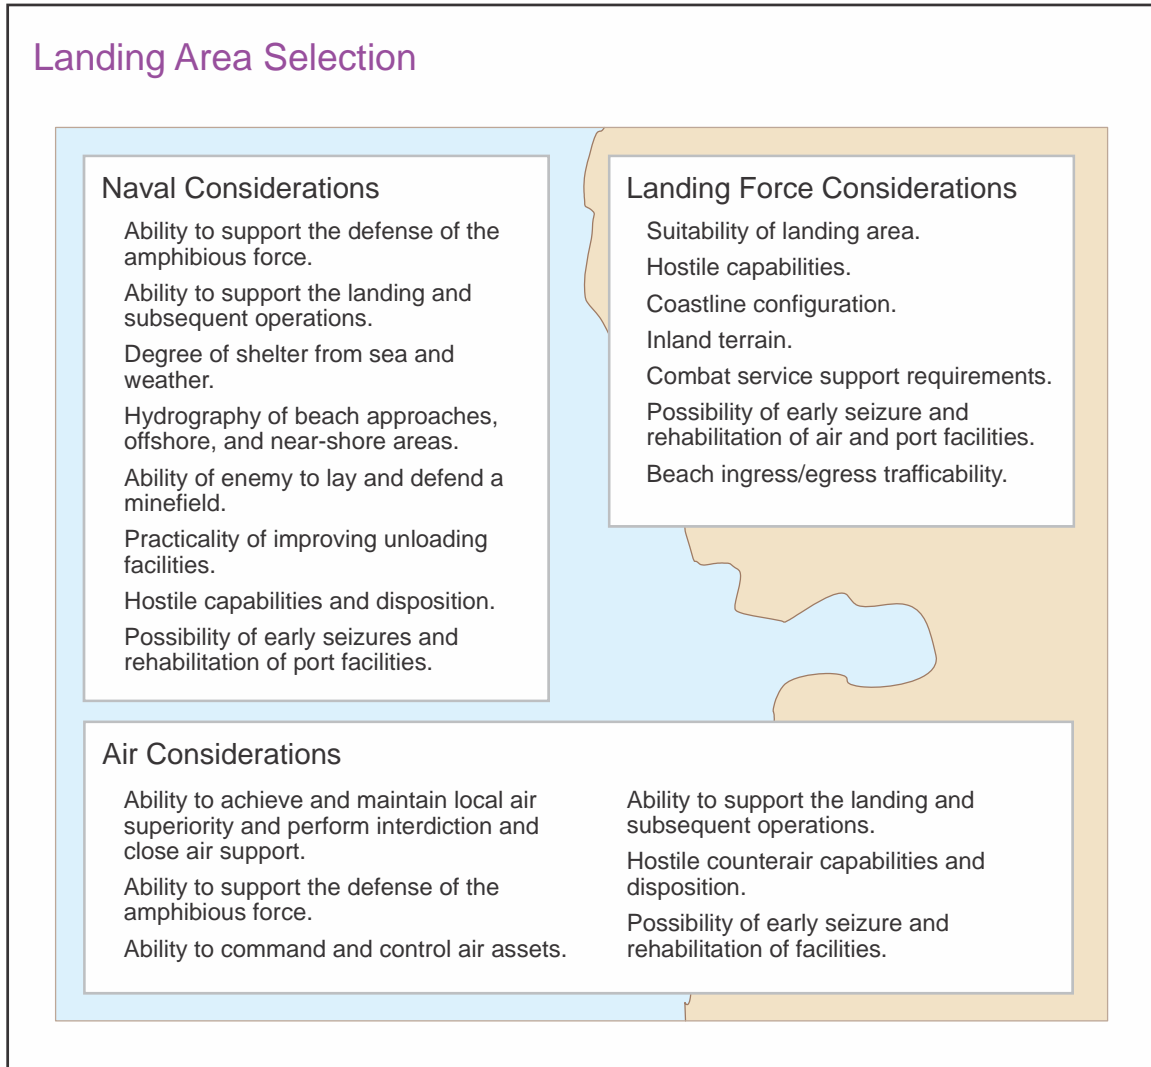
Landing Area Selection

Naval Considerations

Ability to support the defense of the amphibious force.

Ability to support the landing and subsequent operations.

Degree of shelter from sea and weather.

Hydrography of beach approaches, offshore, and near-shore areas.

Ability of enemy to lay and defend a minefield.

Practicality of improving unloading facilities.

Hostile capabilities and disposition.

Possibility of early seizures and rehabilitation of port facilities.

Landing Force Considerations

Suitability of landing area.

Hostile capabilities.

Coastline configuration.

Inland terrain.

Combat service support requirements.

Possibility of early seizure and rehabilitation of air and port facilities.

Beach ingress/egress trafficability.

Air Considerations

Ability to achieve and maintain local air superiority and perform interdiction and close air support.

Ability to support the defense of the amphibious force.

Ability to command and control air assets.

Ability to support the landing and subsequent operations.

Hostile counterair capabilities and disposition.

Possibility of early seizure and rehabilitation of facilities.